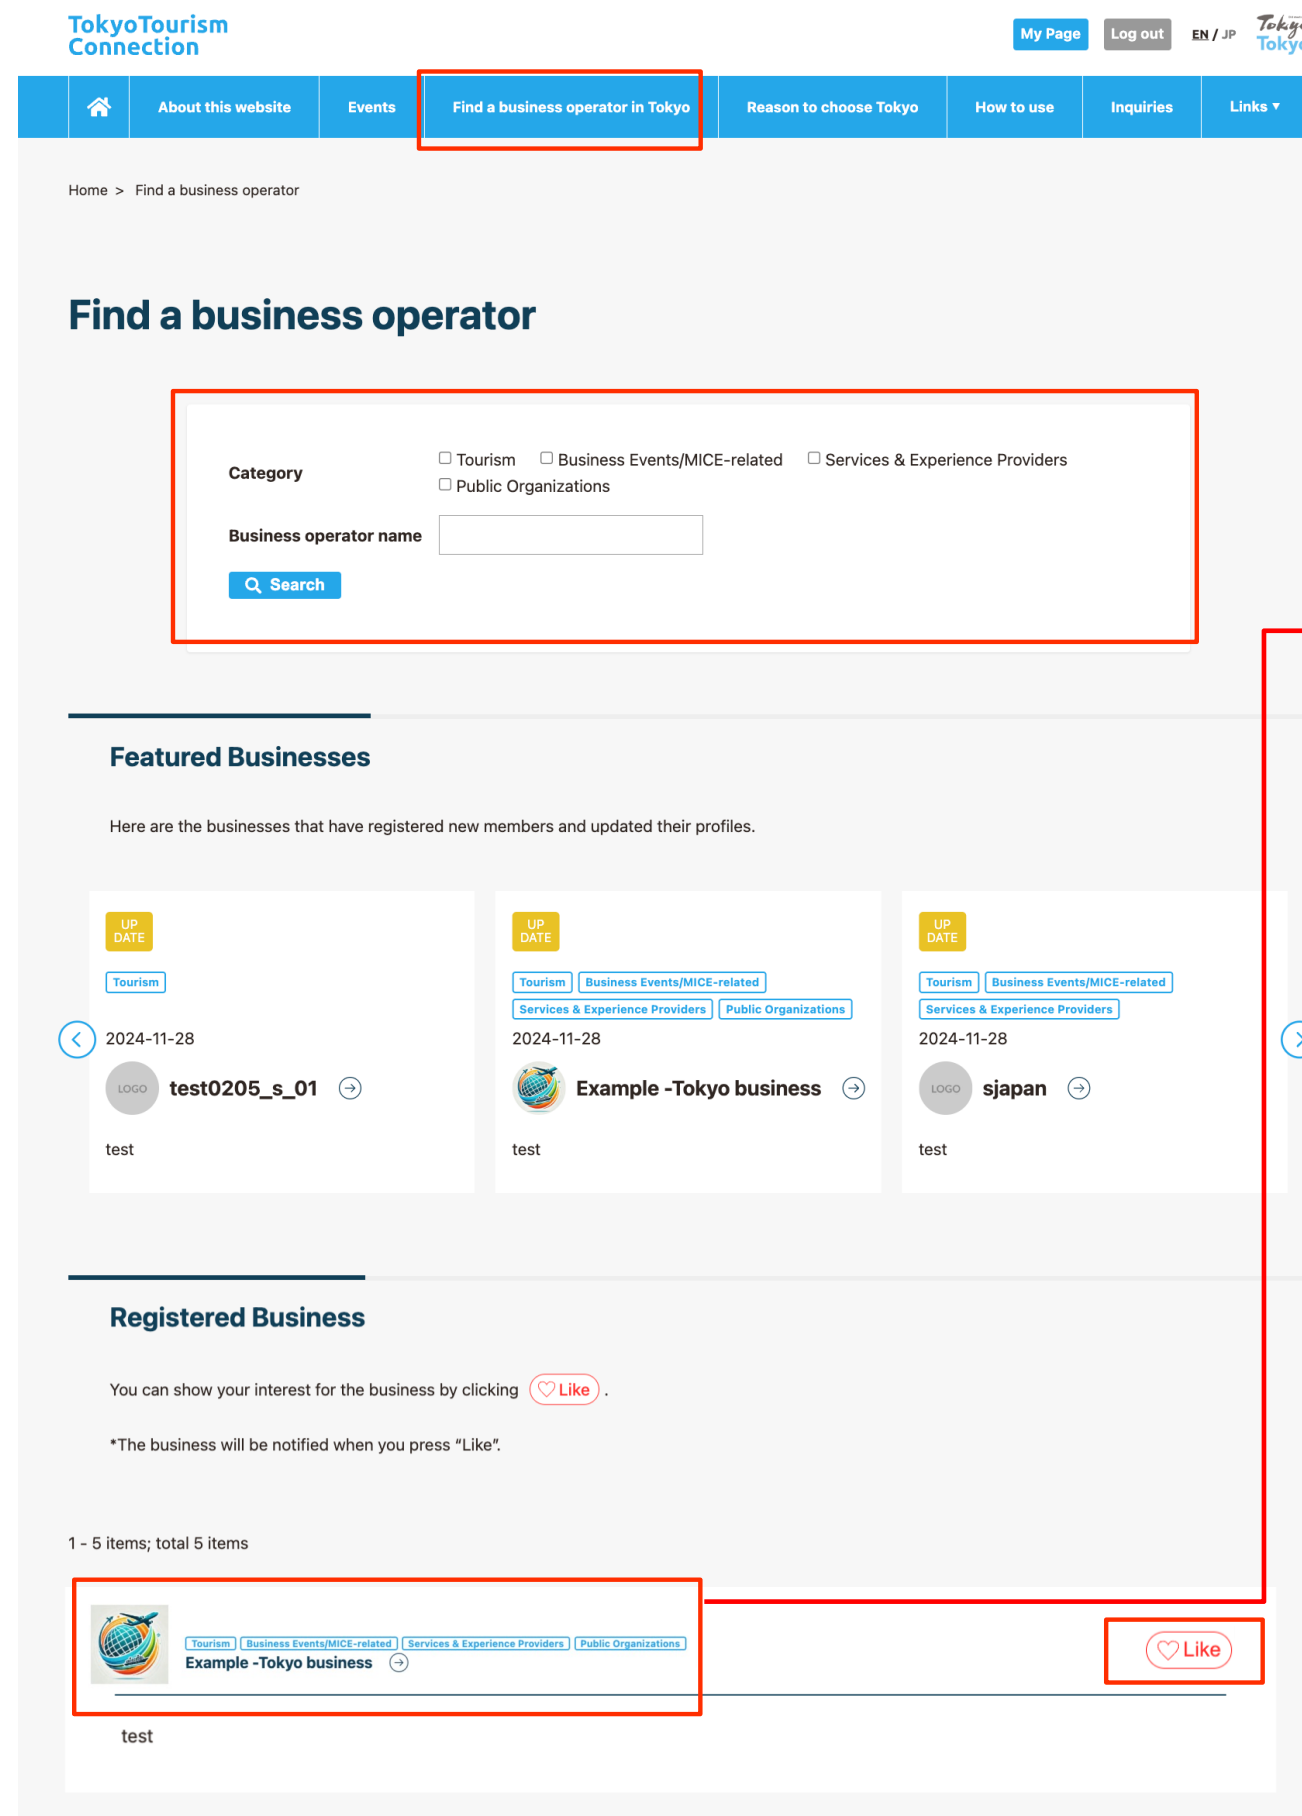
TokyoTourism Connection

My Page Log out EN / JP

About this website | Events | Find a business operator in Tokyo | Reason to choose Tokyo | How to use | Inquiries | Links ▾

Home > Find a business operator

Find a business operator

Category
☐ Tourism ☐ Business Events/MICE-related ☐ Services & Experience Providers ☐ Public Organizations

Business operator name

Search

Featured Businesses

Here are the businesses that have registered new members and updated their profiles.

UP DATE
Tourism
2024-11-28
LOGO test0205_s_01
test

UP DATE
Tourism | Business Events/MICE-related | Services & Experience Providers | Public Organizations
2024-11-28
Example -Tokyo business
test

UP DATE
Tourism | Business Events/MICE-related | Services & Experience Providers
2024-11-28
LOGO sjapan
test

Registered Business

You can show your interest for the business by clicking Like .

*The business will be notified when you press "Like".

1 - 5 items; total 5 items

Tourism | Business Events/MICE-related | Services & Experience Providers | Public Organizations
Example -Tokyo business
Like
test